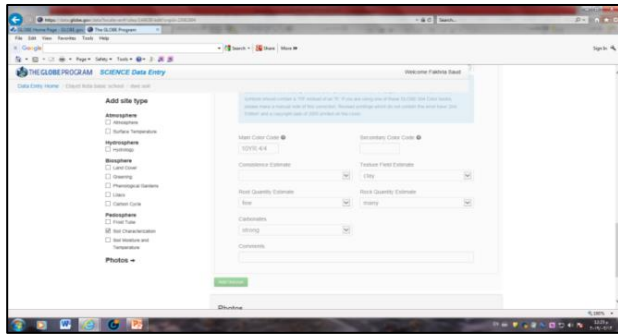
THE GLOBE PROGRAM SCIENCE Data Entry

Welcome Fakhra Saud

Data Entry Home · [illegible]

Add site type

Atmosphere
Atmosphere
Surface Temperature

Hydrosphere
Hydrology

Biosphere
Land Cover
Greening
Phenological Gardens
Lilacs
Carbon Cycle

Pedosphere
Frost Tube
Soil Characterization
Soil Moisture and Temperature

Photos →

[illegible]

Main Color Code

10YR 4/4

Secondary Color Code

Consistence Estimate

Texture Field Estimate

Clay

Root Quantity Estimate

few

Rock Quantity Estimate

many

Carbonates

strong

Comments

Photos

File Edit View Favorites Tools Help

Google

Search · Share · More »

Sign In

The GLOBE Program

100%